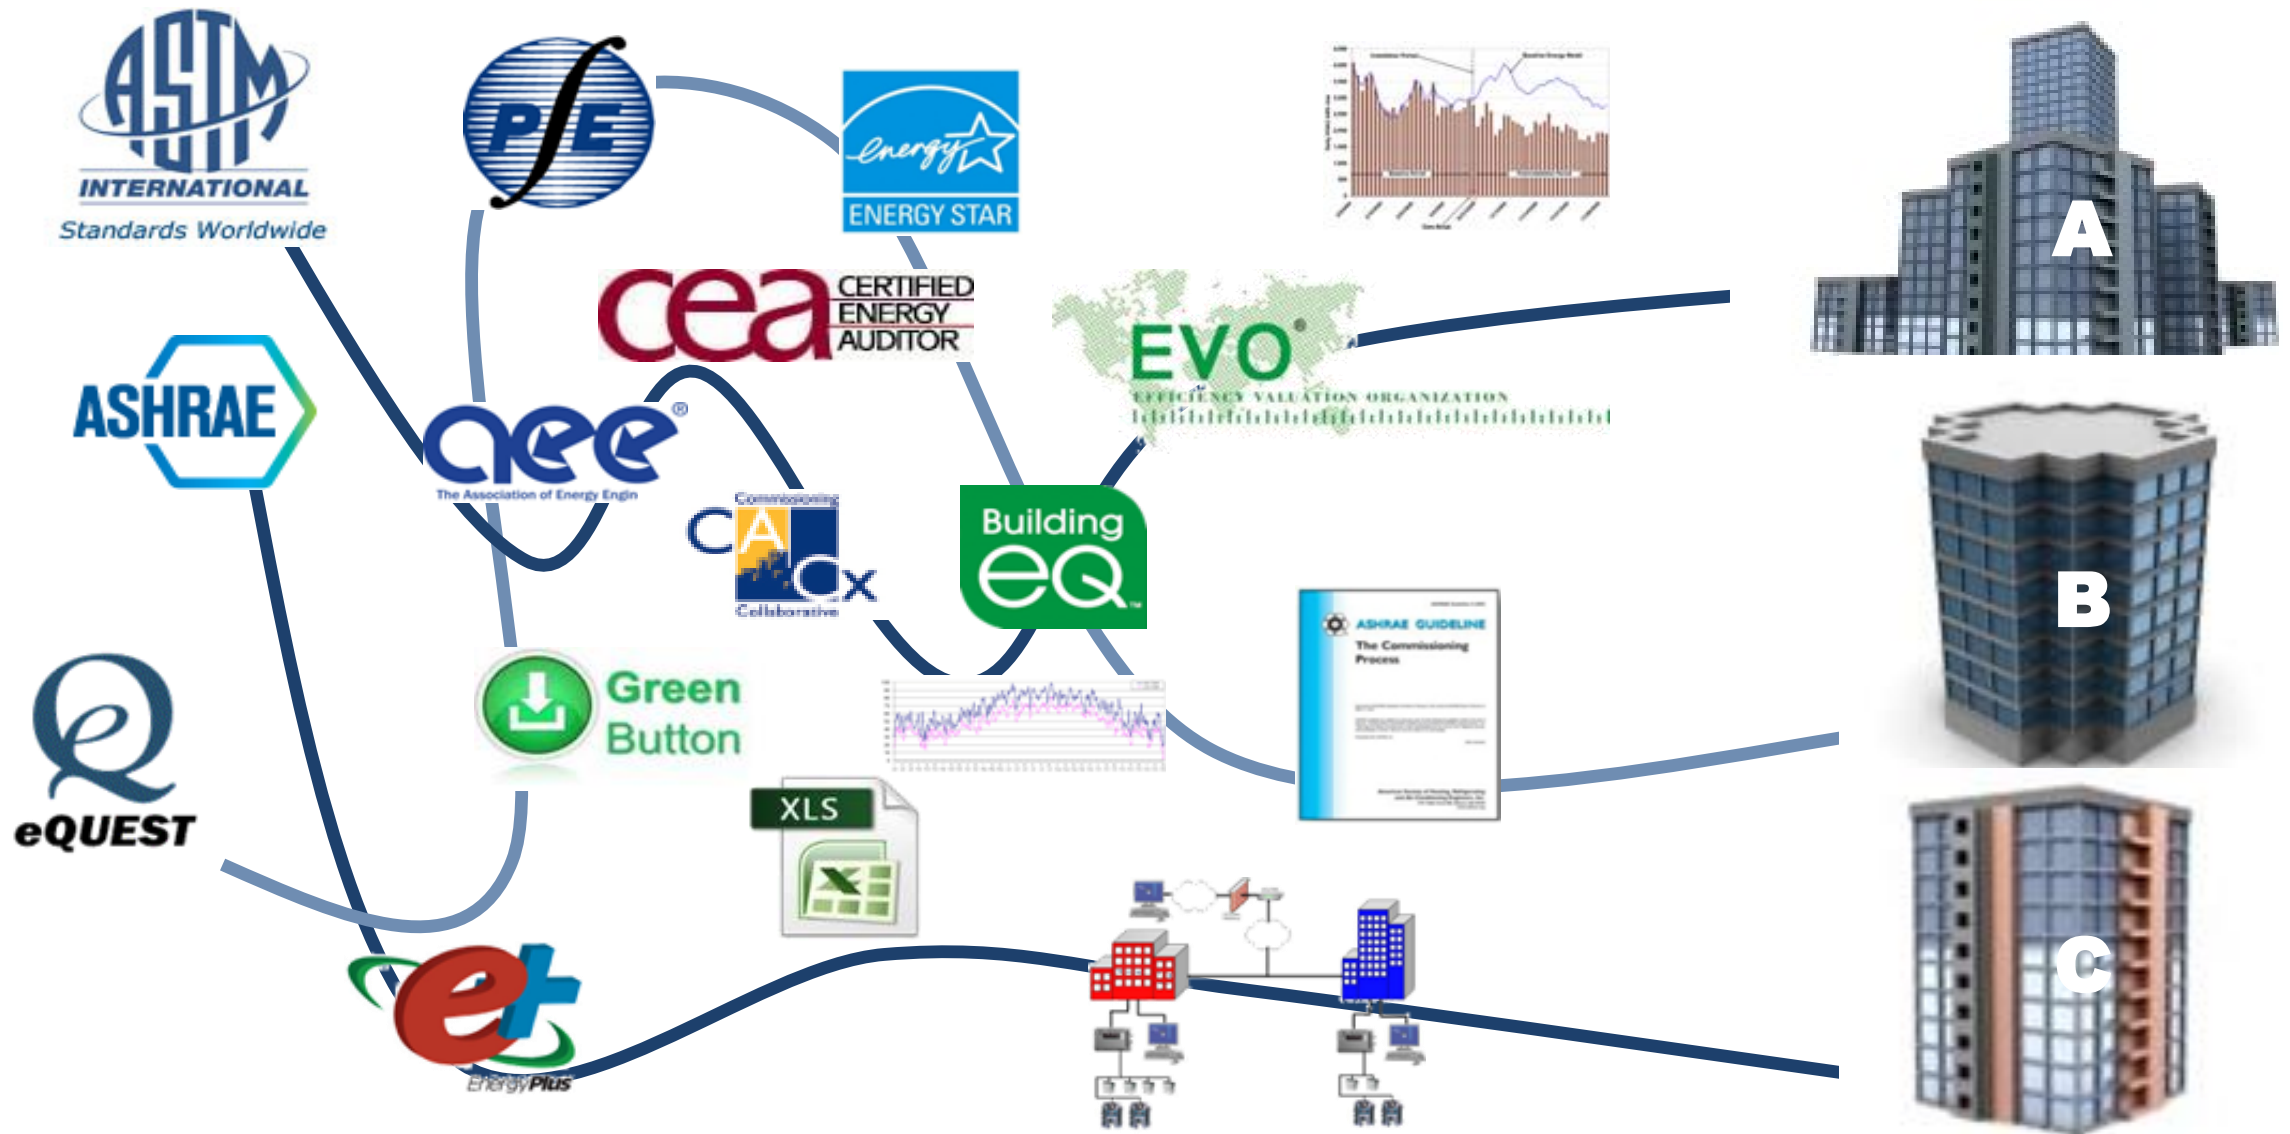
ASTM
INTERNATIONAL
Standards Worldwide

PfE

energy
ENERGY STAR

cea CERTIFIED ENERGY AUDITOR

EVO®
EFFICIENCY VALUATION ORGANIZATION

A

ASHRAE

aee®
The Association of Energy Engin

Commissioning
CACx
Collaborative

Building eQ™

B

ASHRAE GUIDELINE
The Commissioning Process

eQUEST

Green Button

XLS

C

EnergyPlus